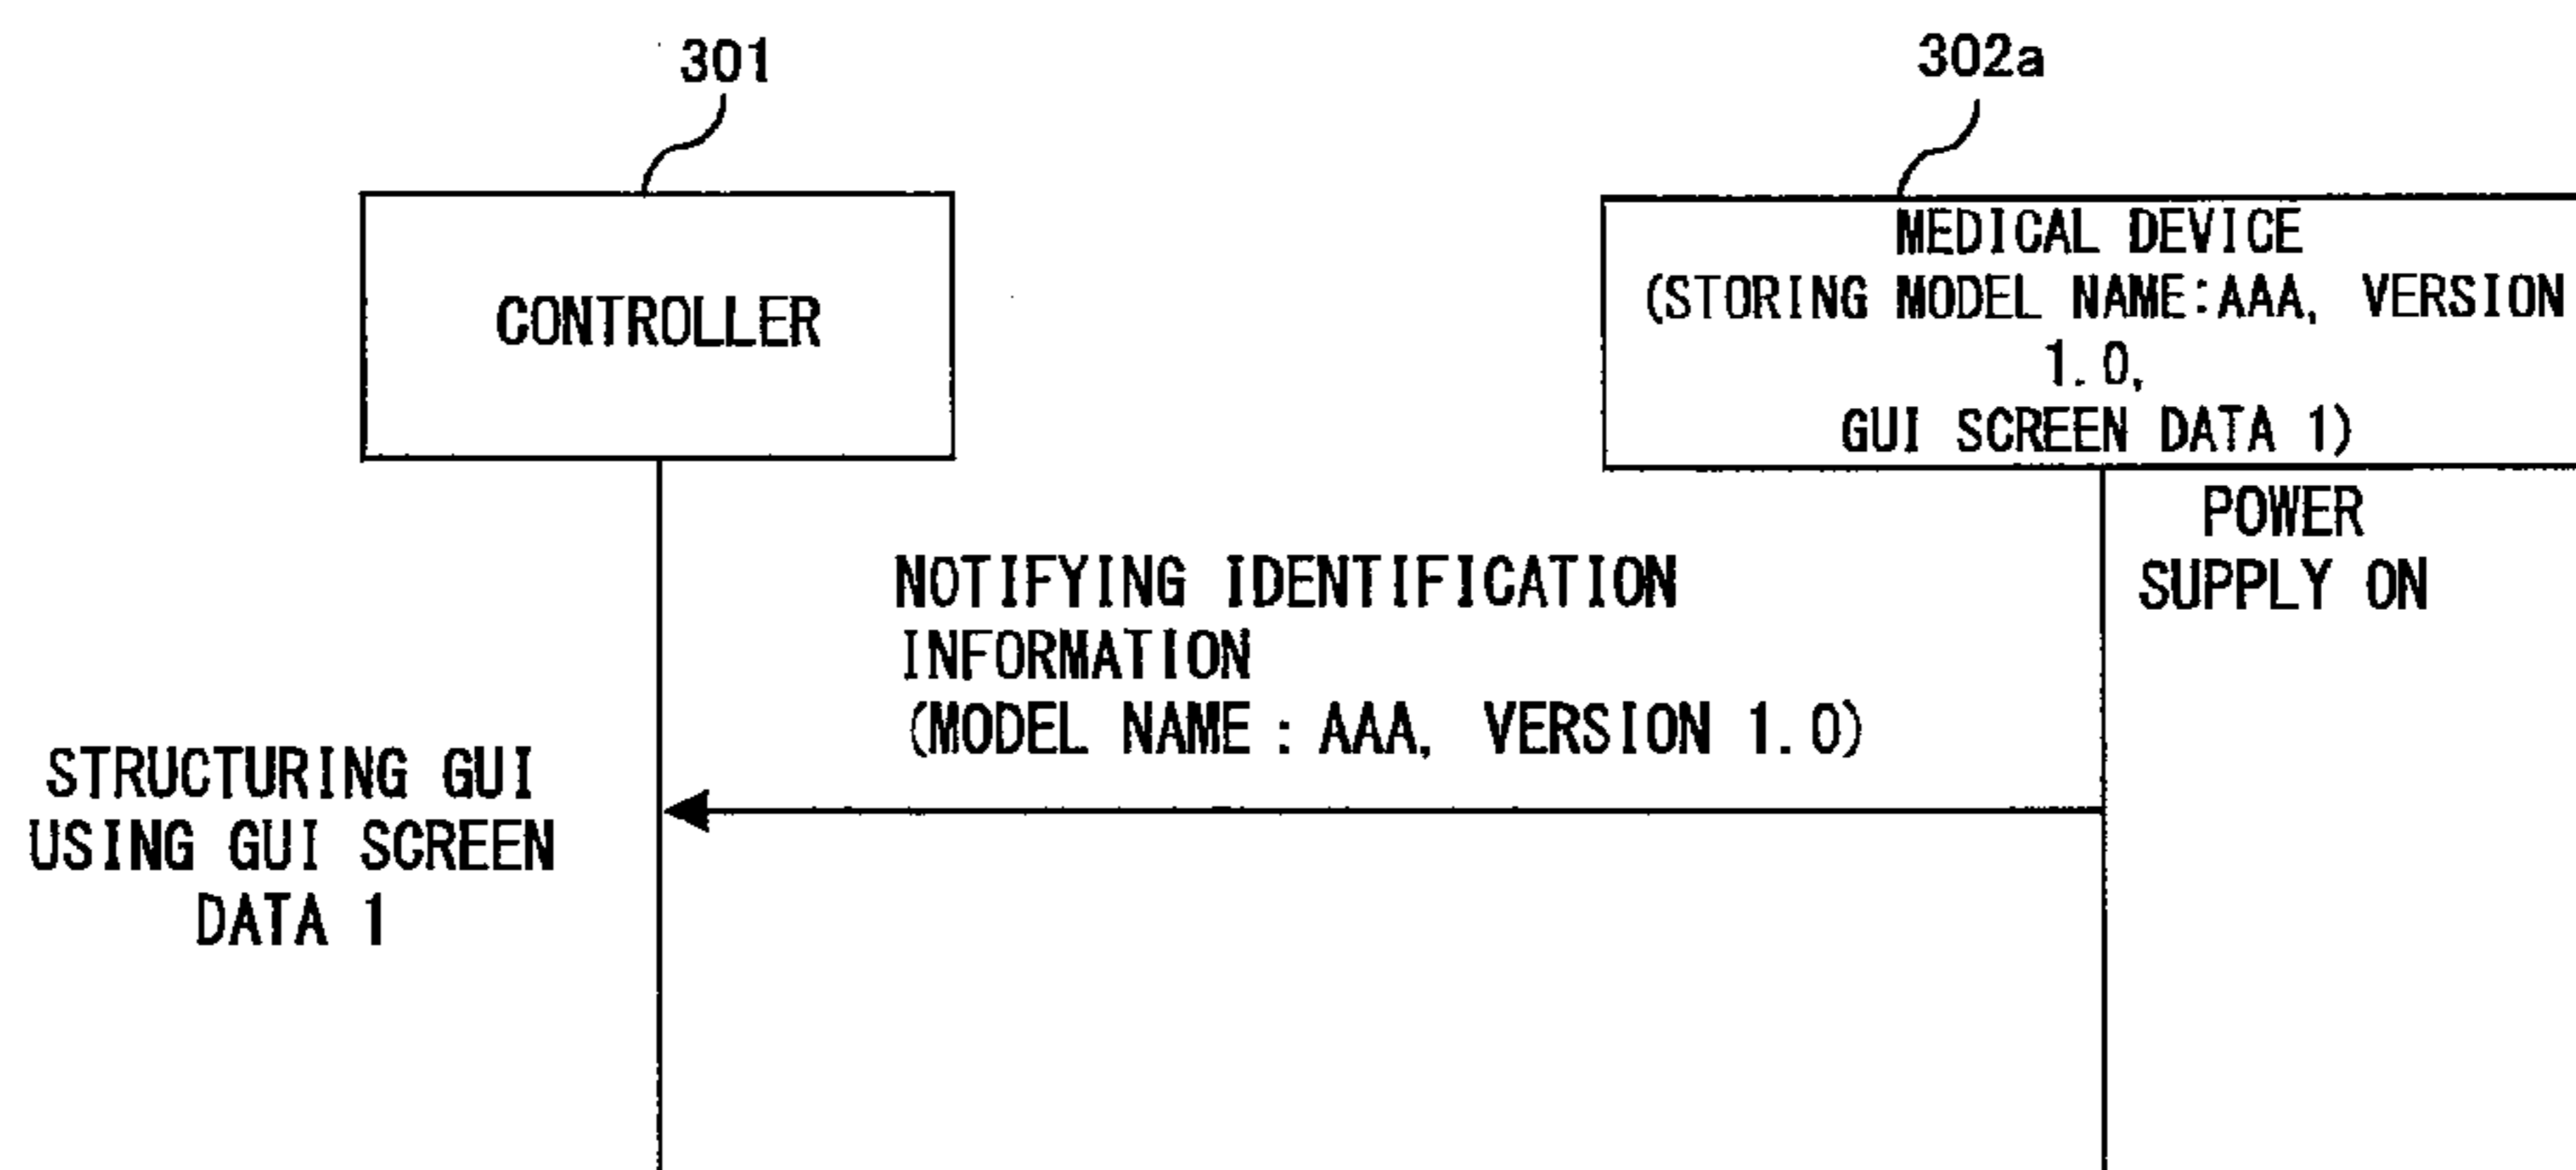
301

302a

CONTROLLER

MEDICAL DEVICE
(STORING MODEL NAME:AAA, VERSION 1.0,
GUI SCREEN DATA 1)

POWER SUPPLY ON

NOTIFYING IDENTIFICATION INFORMATION
(MODEL NAME : AAA, VERSION 1.0)

STRUCTURING GUI USING GUI SCREEN DATA 1